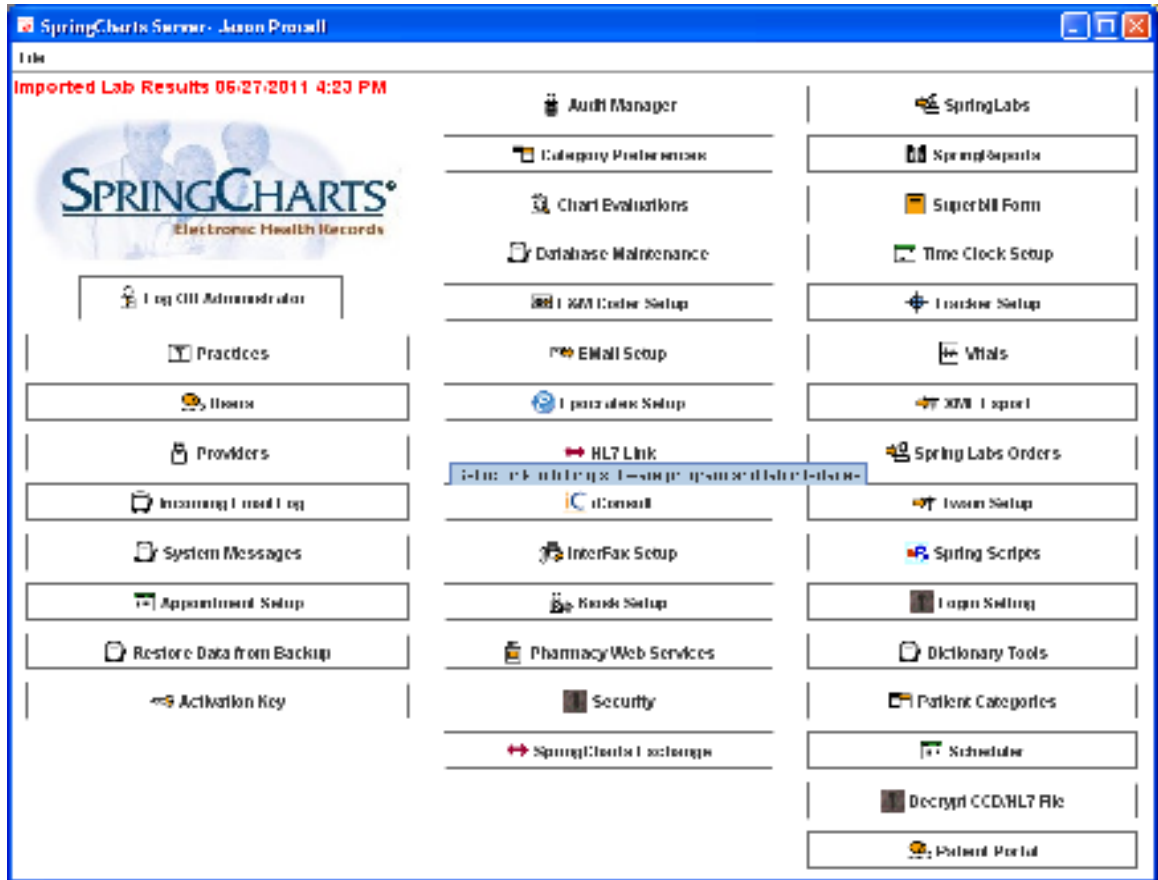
SpringCharts Server - Jason Prosell

File

Imported Lab Results 06/27/2011 4:23 PM

SPRINGCHARTS®
Electronic Health Records

Log Off Administrator

Practices

Users

Providers

Incoming Email Log

System Messages

Appointment Setup

Restore Data from Backup

Activation Key

Audit Manager

Category Preferences

Chart Evaluations

Database Maintenance

E&M Coder Setup

EMail Setup

Upgrades Setup

HL7 Link

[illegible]

iConsult

InterFax Setup

Kiosk Setup

Pharmacy Web Services

Security

SpringCharts Exchange

SpringLabs

SpringReports

Superbill Form

Time Clock Setup

Tracker Setup

Vitals

XML Export

Spring Labs Orders

Exam Setup

Spring Scripts

Logon Setting

Dictionary Tools

Patient Categories

Scheduler

Decrypt CCD/HL7 File

Patient Portal